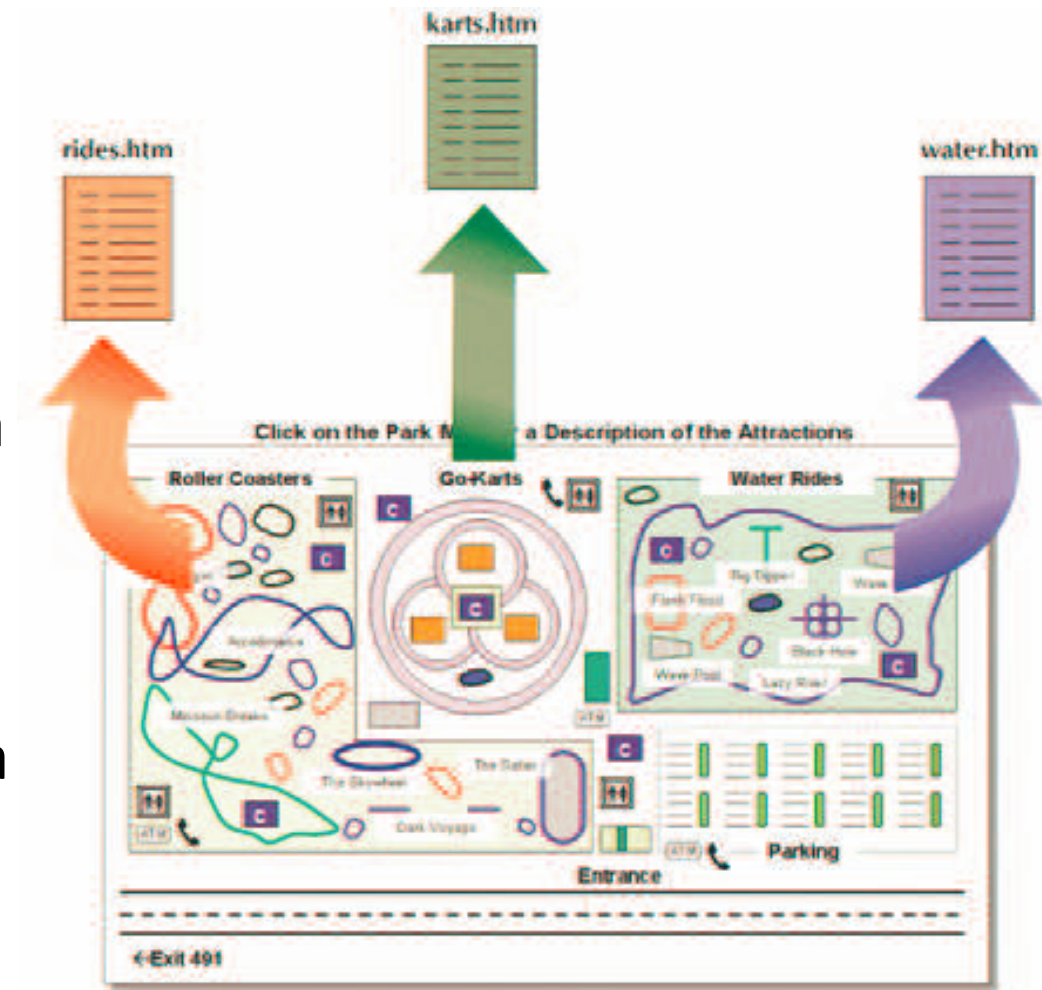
karts.htm

rides.htm

water.htm

Click on the Park M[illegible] a Description of the Attractions

Roller Coasters

Go-Karts

Water Rides

C

C

C

C

C

C

C

Big Dipper

Wave

Flash Flood

Black Hole

Wave Pool

Lazy River

Accelerator

Mission Breaker

The Skywheel

The Outer

Dark Voyage

ATM

ATM

ATM

ATM

Parking

Entrance

←Exit 491